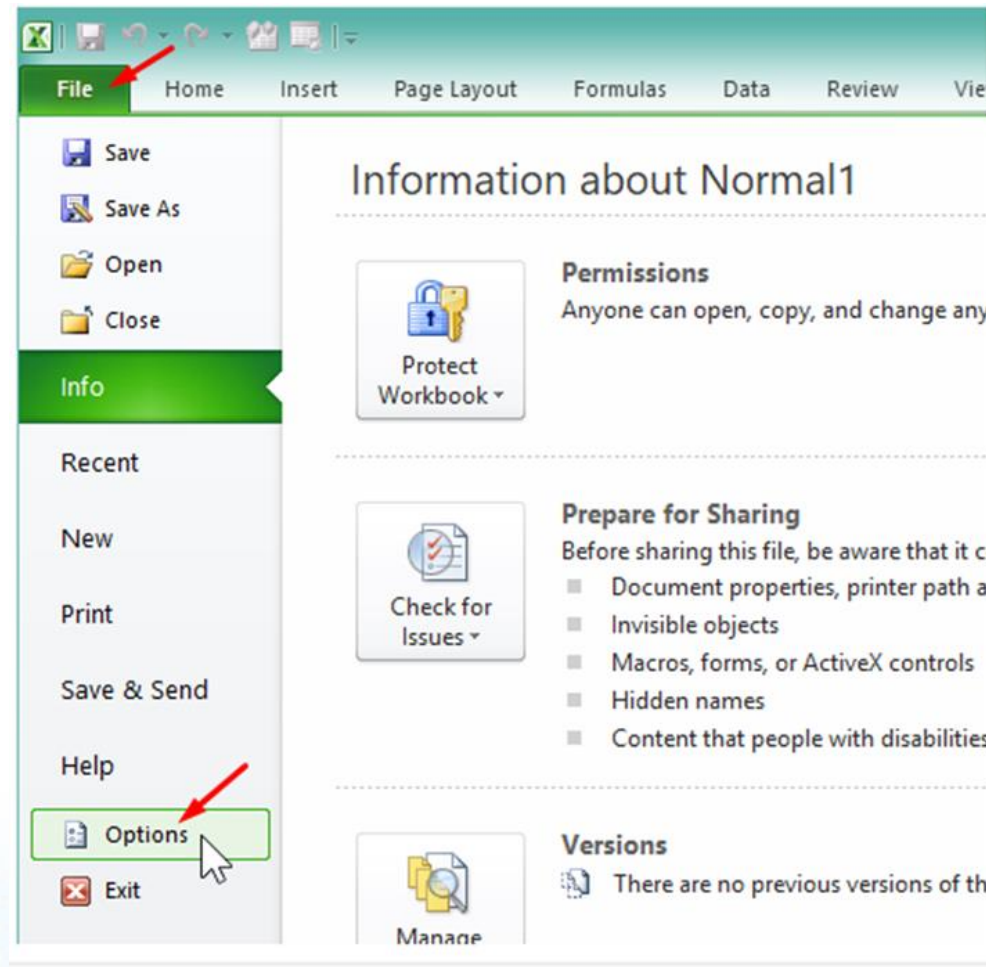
File Home Insert Page Layout Formulas Data Review Vie

Save
Save As
Open
Close
Info
Recent
New
Print
Save & Send
Help
Options
Exit

Information about Normal1

Protect Workbook

Permissions
Anyone can open, copy, and change any

Check for Issues

Prepare for Sharing
Before sharing this file, be aware that it c
Document properties, printer path a
Invisible objects
Macros, forms, or ActiveX controls
Hidden names
Content that people with disabilities

Manage

Versions
There are no previous versions of th